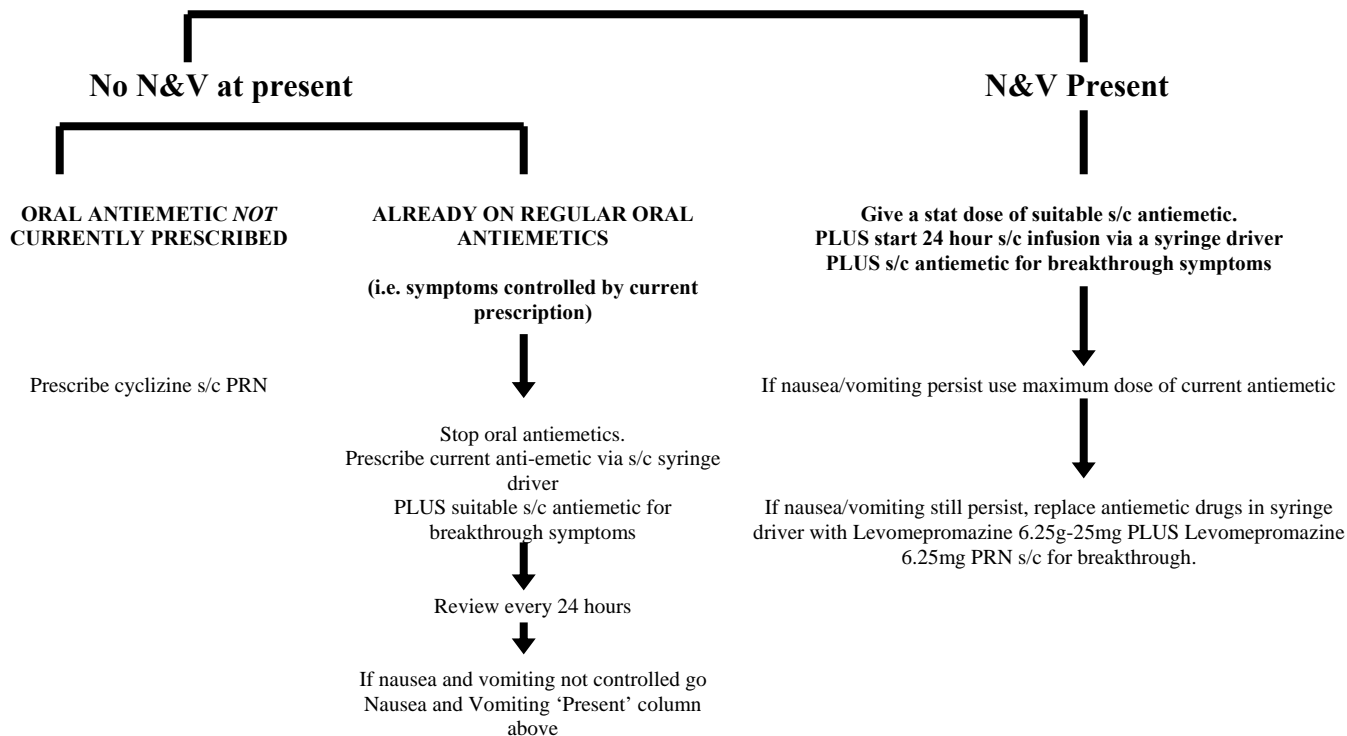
No N&V at present

N&V Present

ORAL ANTIEMETIC *NOT* CURRENTLY PRESCRIBED

Prescribe cyclizine s/c PRN

ALREADY ON REGULAR ORAL ANTIEMETICS

(i.e. symptoms controlled by current prescription)

Stop oral antiemetics.
Prescribe current anti-emetic via s/c syringe driver
PLUS suitable s/c antiemetic for breakthrough symptoms

Review every 24 hours

If nausea and vomiting not controlled go Nausea and Vomiting 'Present' column above

Give a stat dose of suitable s/c antiemetic.
PLUS start 24 hour s/c infusion via a syringe driver
PLUS s/c antiemetic for breakthrough symptoms

If nausea/vomiting persist use maximum dose of current antiemetic

If nausea/vomiting still persist, replace antiemetic drugs in syringe driver with Levomepromazine 6.25g-25mg PLUS Levomepromazine 6.25mg PRN s/c for breakthrough.